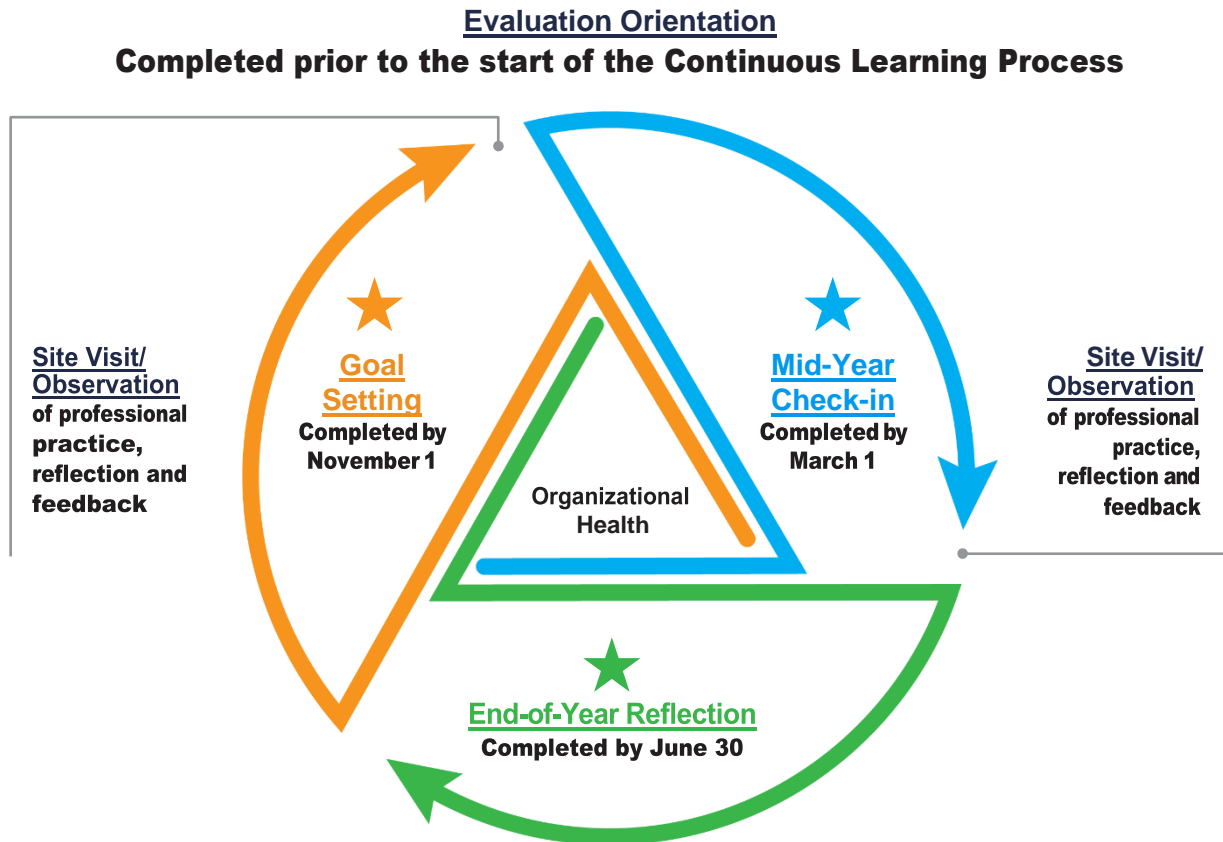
Evaluation Orientation
Completed prior to the start of the Continuous Learning Process

Site Visit/ Observation of professional practice, reflection and feedback

Goal Setting
Completed by November 1

Mid-Year Check-in
Completed by March 1

Site Visit/ Observation of professional practice, reflection and feedback

Organizational Health

End-of-Year Reflection
Completed by June 30